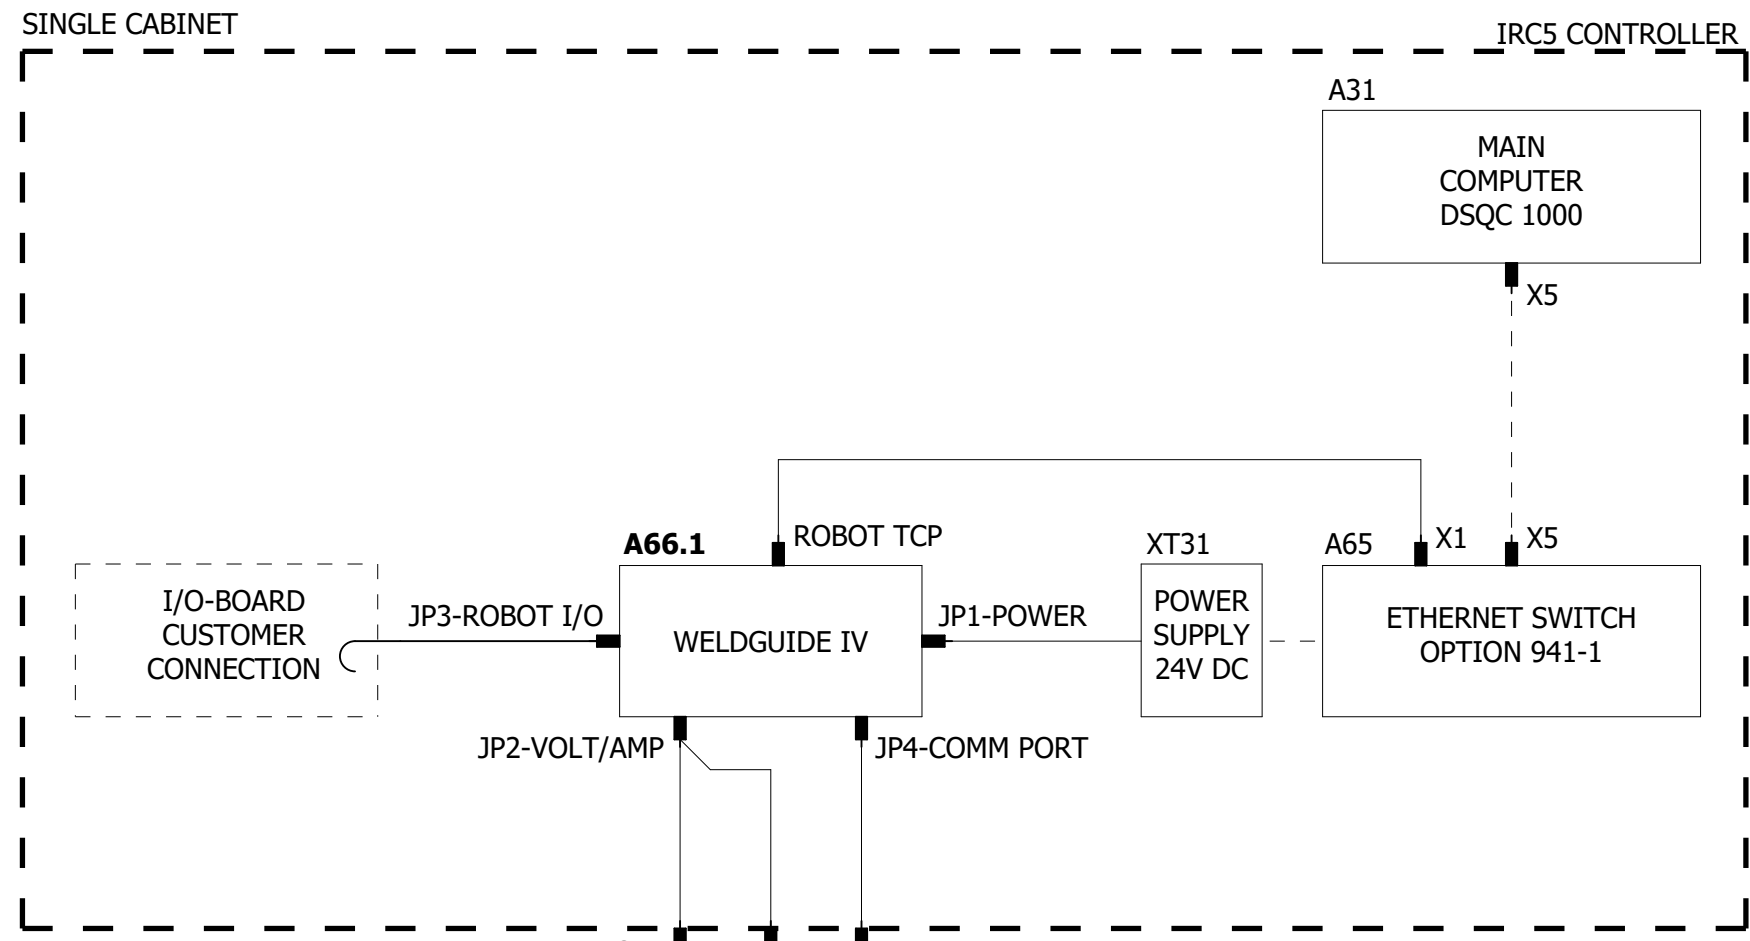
SINGLE CABINET

IRC5 CONTROLLER

A31

MAIN COMPUTER DSQC 1000

X5

A66.1

ROBOT TCP

XT31

A65

X1

X5

I/O-BOARD CUSTOMER CONNECTION

JP3-ROBOT I/O

WELDGUIDE IV

JP1-POWER

POWER SUPPLY 24V DC

ETHERNET SWITCH OPTION 941-1

JP2-VOLT/AMP

JP4-COMM PORT